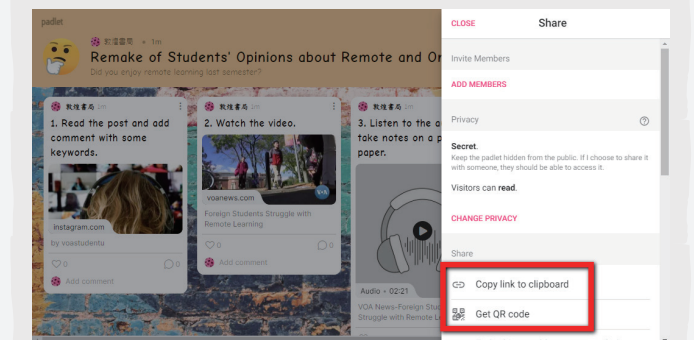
padlet

敦煌書局 • 1m

Remake of Students' Opinions about Remote and On

Did you enjoy remote learning last semester?

敦煌書局 2m

1. Read the post and add comment with some keywords.

instagram.com

by voastudents

0

0

Add comment

敦煌書局 2m

2. Watch the video.

voanews.com

Foreign Students Struggle with Remote Learning

0

0

Add comment

敦煌書局 2m

3. Listen to the a take notes on a p paper.

Audio • 02:21

VOA News-Foreign Stu Struggle with Remote L

CLOSE

Share

Invite Members

ADD MEMBERS

Privacy

Secret.

Keep the padlet hidden from the public. If I choose to share it with someone, they should be able to access it.

Visitors can read.

CHANGE PRIVACY

Share

Copy link to clipboard

Get QR code